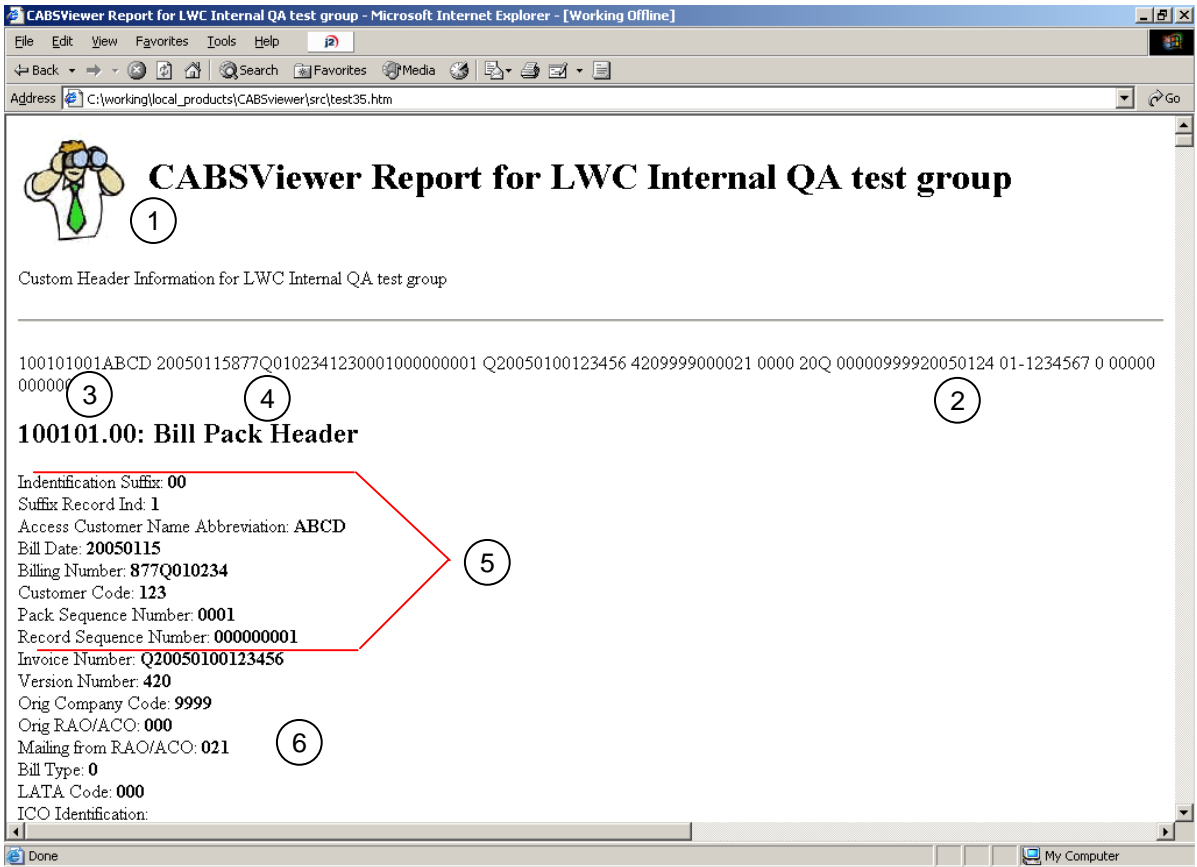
CABSViewer Report for LWC Internal QA test group - Microsoft Internet Explorer - [Working Offline]

File Edit View Favorites Tools Help

Back Search Favorites Media

Address C:\working\local_products\CABSviewer\src\test35.htm Go

CABSViewer Report for LWC Internal QA test group

1

Custom Header Information for LWC Internal QA test group

100101001ABCD 20050115877Q010234123000100000001 Q20050100123456 4209999000021 0000 20Q 000009999200501​24 01-1234567 0 00000 000000

3 4 2

100101.00: Bill Pack Header

Indentification Suffix: 00
Suffix Record Ind: 1
Access Customer Name Abbreviation: ABCD
Bill Date: 20050115
Billing Number: 877Q010234
Customer Code: 123
Pack Sequence Number: 0001
Record Sequence Number: 000000001
Invoice Number: Q20050100123456
Version Number: 420
Orig Company Code: 9999
Orig RAO/ACO: 000
Mailing from RAO/ACO: 021
Bill Type: 0
LATA Code: 000
ICO Identification:

5

6

Done

My Computer